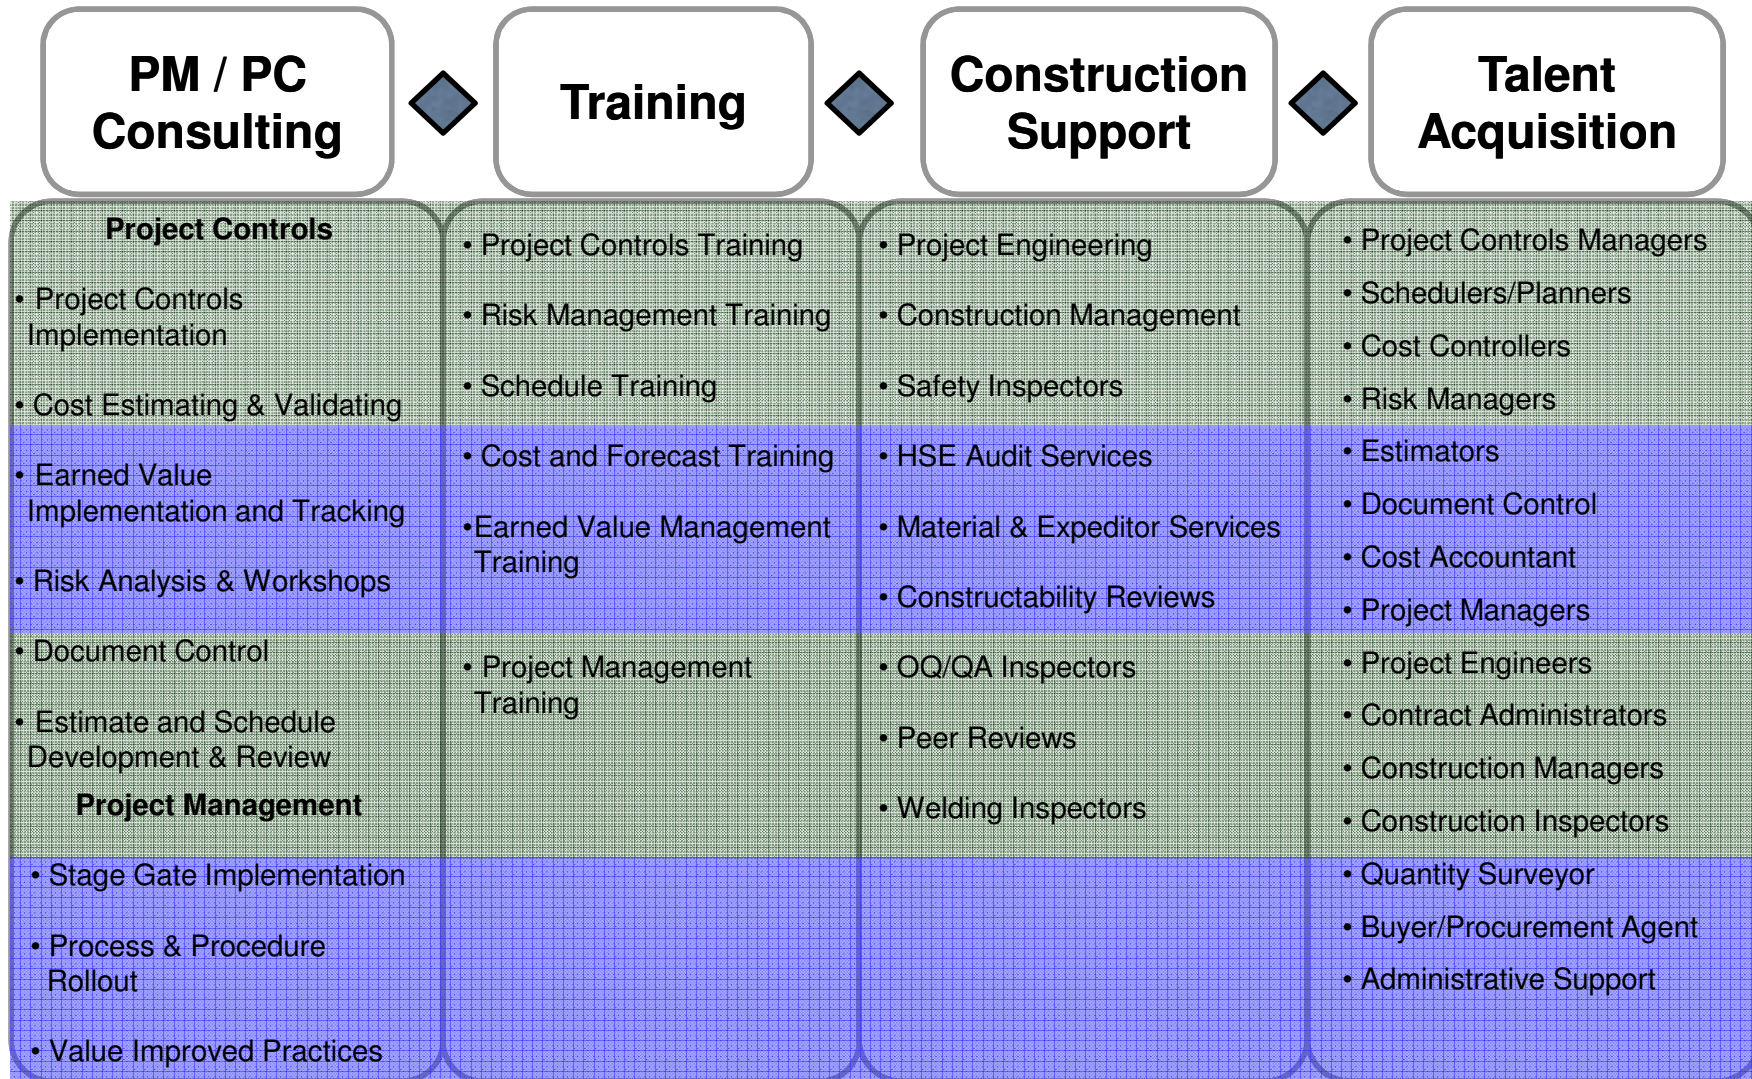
PM / PC Consulting

Training

Construction Support

Talent Acquisition

Project Controls

• Project Controls Implementation

• Cost Estimating & Validating

• Earned Value Implementation and Tracking

• Risk Analysis & Workshops

• Document Control

• Estimate and Schedule Development & Review

Project Management

• Stage Gate Implementation

• Process & Procedure Rollout

• Value Improved Practices

• Project Controls Training

• Risk Management Training

• Schedule Training

• Cost and Forecast Training

•Earned Value Management Training

• Project Management Training

• Project Engineering

• Construction Management

• Safety Inspectors

• HSE Audit Services

• Material & Expeditor Services

• Constructability Reviews

• OQ/QA Inspectors

• Peer Reviews

• Welding Inspectors

• Project Controls Managers

• Schedulers/Planners

• Cost Controllers

• Risk Managers

• Estimators

• Document Control

• Cost Accountant

• Project Managers

• Project Engineers

• Contract Administrators

• Construction Managers

• Construction Inspectors

• Quantity Surveyor

• Buyer/Procurement Agent

• Administrative Support